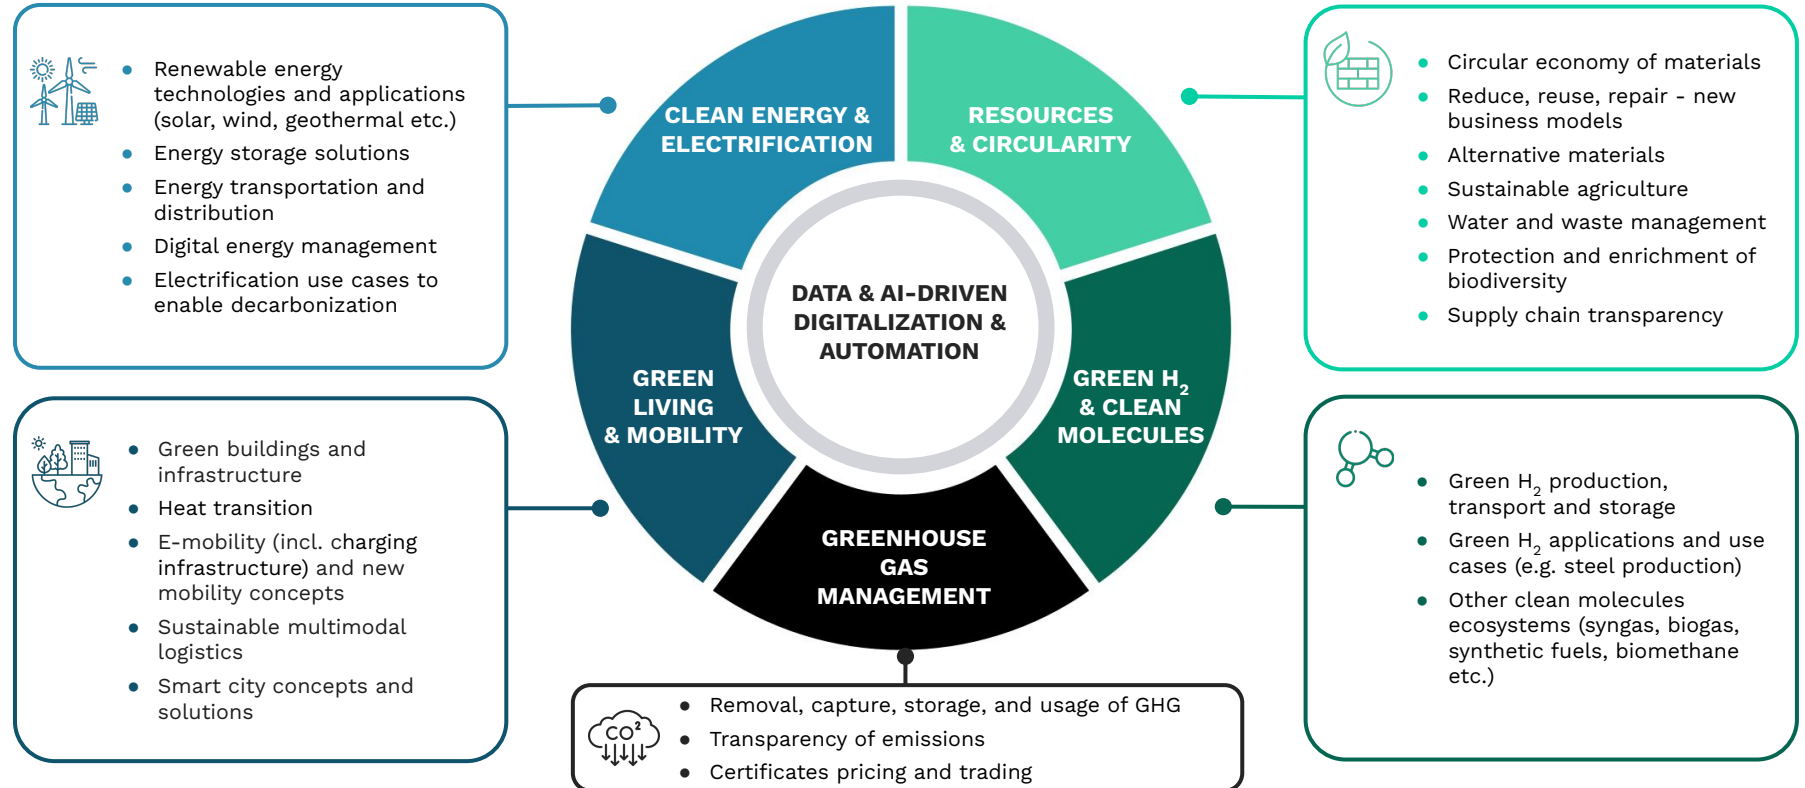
- Renewable energy technologies and applications (solar, wind, geothermal etc.)
- Energy storage solutions
- Energy transportation and distribution
- Digital energy management
- Electrification use cases to enable decarbonization

CLEAN ENERGY & ELECTRIFICATION

RESOURCES & CIRCULARITY

- Circular economy of materials
- Reduce, reuse, repair - new business models
- Alternative materials
- Sustainable agriculture
- Water and waste management
- Protection and enrichment of biodiversity
- Supply chain transparency

DATA & AI-DRIVEN DIGITALIZATION & AUTOMATION

GREEN LIVING & MOBILITY

GREEN $H_2$ & CLEAN MOLECULES

GREENHOUSE GAS MANAGEMENT

- Green buildings and infrastructure
- Heat transition
- E-mobility (incl. charging infrastructure) and new mobility concepts
- Sustainable multimodal logistics
- Smart city concepts and solutions

- Green $H_2$ production, transport and storage
- Green $H_2$ applications and use cases (e.g. steel production)
- Other clean molecules ecosystems (syngas, biogas, synthetic fuels, biomethane etc.)

$CO^2$

- Removal, capture, storage, and usage of GHG
- Transparency of emissions
- Certificates pricing and trading